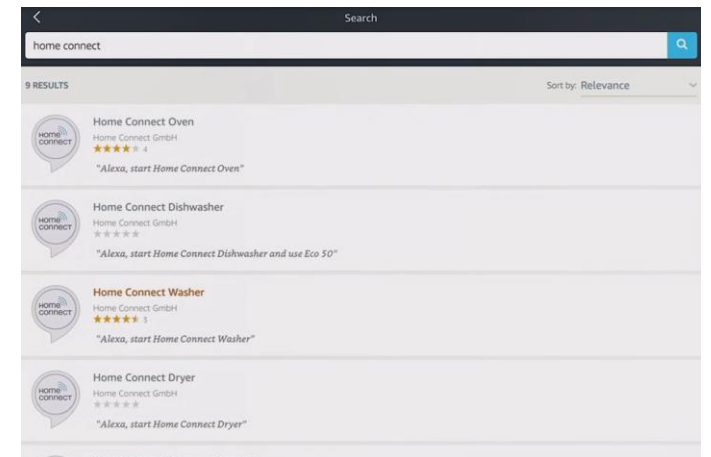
Search

home connect

9 RESULTS

Sort by: Relevance

Home Connect Oven
Home Connect GmbH
4
"Alexa, start Home Connect Oven"

Home Connect Dishwasher
Home Connect GmbH
"Alexa, start Home Connect Dishwasher and use Eco 50"

Home Connect Washer
Home Connect GmbH
5
"Alexa, start Home Connect Washer"

Home Connect Dryer
Home Connect GmbH
"Alexa, start Home Connect Dryer"